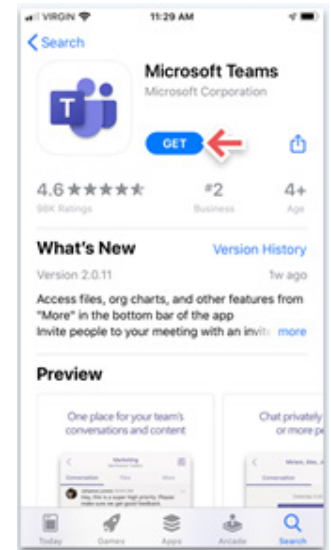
VIRGIN 11:29 AM

Search

Microsoft Teams

Microsoft Corporation

GET

4.6 ★★★★★

98K Ratings

#2

Business

4+

Age

What's New

Version History

Version 2.0.11

1w ago

Access files, org charts, and other features from "More" in the bottom bar of the app
Invite people to your meeting with an invite more

Preview

One place for your team's conversations and content

Chat privately or more pe

Marketing

Conversation

Files

Notes

Johanna Lorenz

Hey, this is a super high priority. Please make sure we get good feedback

Miriam, Alex, A

Conversation

Today

Games

Apps

Arcade

Search